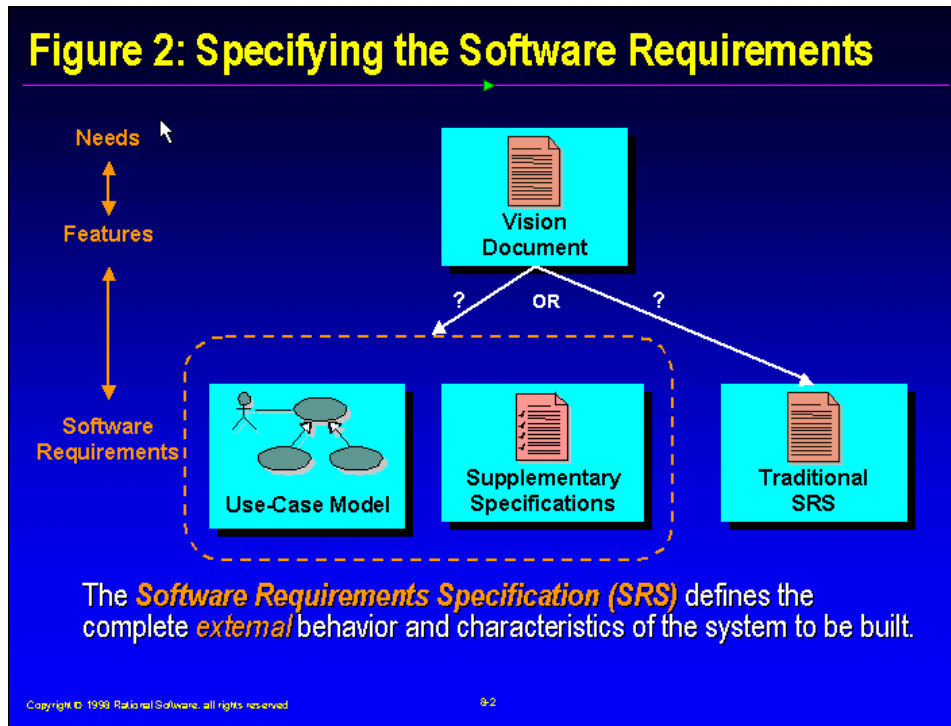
Figure 2: Specifying the Software Requirements

Needs

Features

Software Requirements

Vision Document

?

OR

?

Use-Case Model

Supplementary Specifications

Traditional SRS

The *Software Requirements Specification (SRS)* defines the complete *external* behavior and characteristics of the system to be built.

Copyright © 1998 Rational Software, all rights reserved

8-2